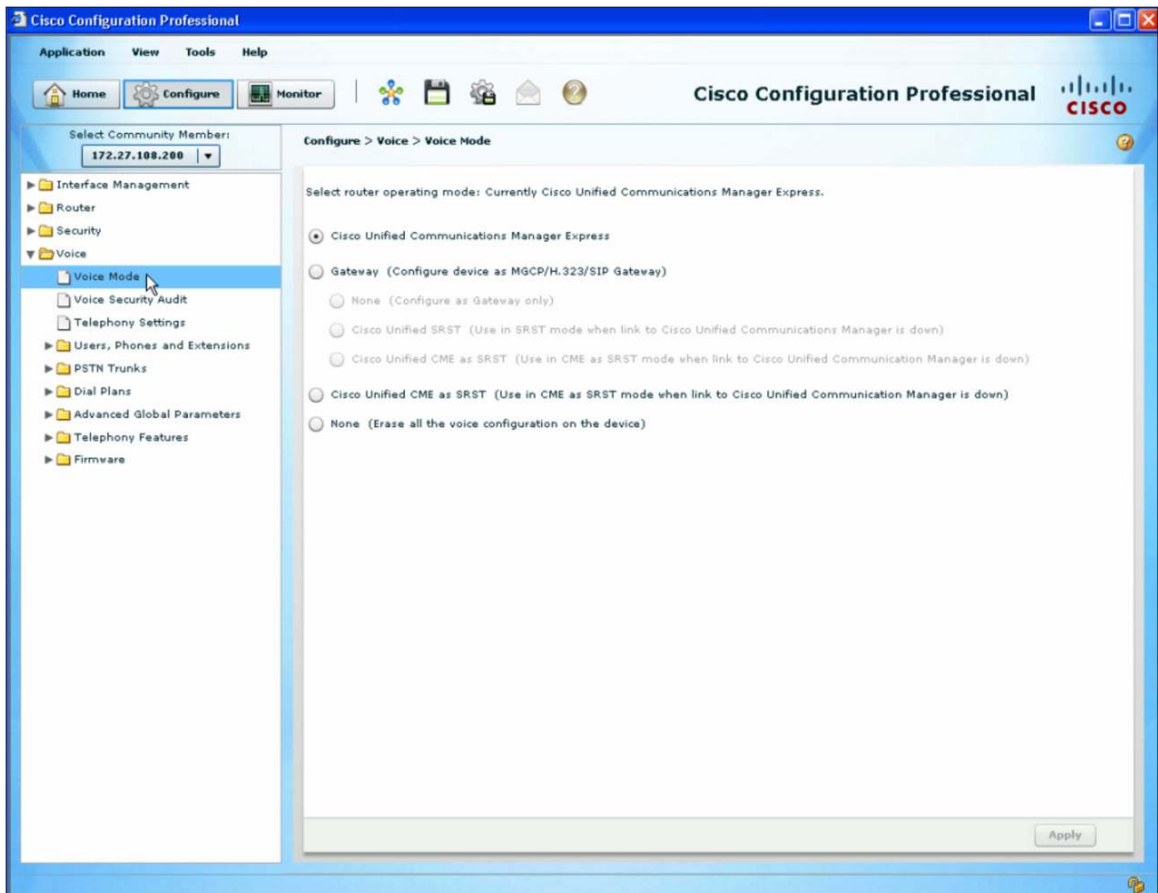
Cisco Configuration Professional

Application View Tools Help

Home Configure Monitor

Cisco Configuration Professional

cisco

Select Community Member:
172.27.108.200

Interface Management
Router
Security
Voice
Voice Mode
Voice Security Audit
Telephony Settings
Users, Phones and Extensions
PSTN Trunks
Dial Plans
Advanced Global Parameters
Telephony Features
Firmware

Configure > Voice > Voice Mode

Select router operating mode: Currently Cisco Unified Communications Manager Express.

Cisco Unified Communications Manager Express

Gateway (Configure device as MGCP/H.323/SIP Gateway)

None (Configure as Gateway only)

Cisco Unified SRST (Use in SRST mode when link to Cisco Unified Communications Manager is down)

Cisco Unified CME as SRST (Use in CME as SRST mode when link to Cisco Unified Communication Manager is down)

Cisco Unified CME as SRST (Use in CME as SRST mode when link to Cisco Unified Communication Manager is down)

None (Erase all the voice configuration on the device)

Apply